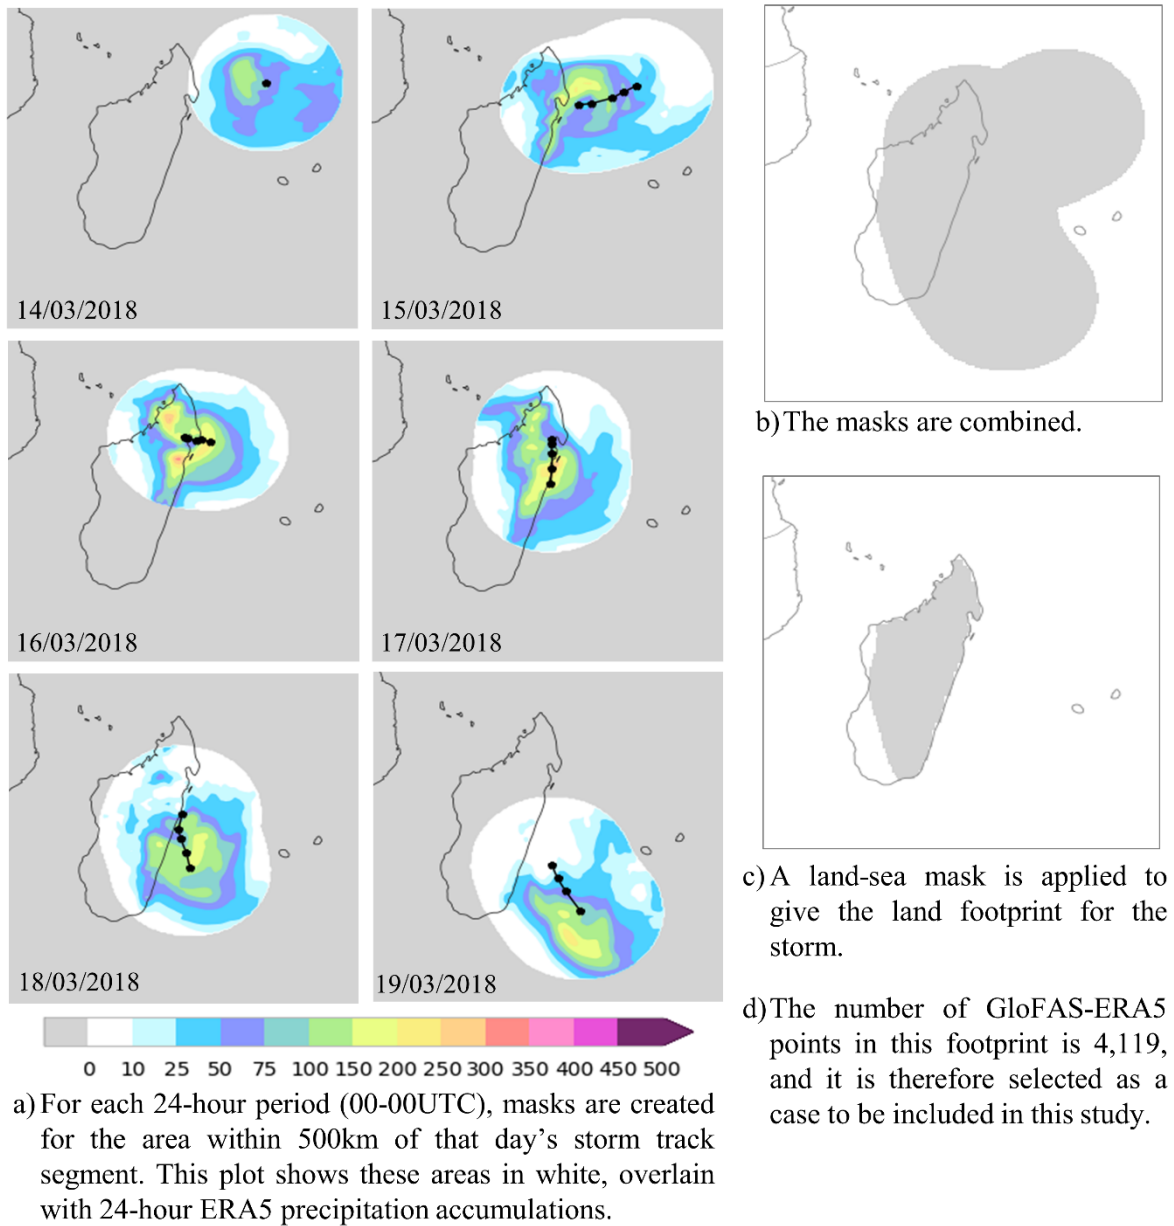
14/03/2018

15/03/2018

16/03/2018

17/03/2018

18/03/2018

19/03/2018

0 10 25 50 75 100 150 200 250 300 350 400 450 500

a) For each 24-hour period (00-00UTC), masks are created for the area within 500km of that day's storm track segment. This plot shows these areas in white, overlain with 24-hour ERA5 precipitation accumulations.

b) The masks are combined.

c) A land-sea mask is applied to give the land footprint for the storm.

d) The number of GloFAS-ERA5 points in this footprint is 4,119, and it is therefore selected as a case to be included in this study.